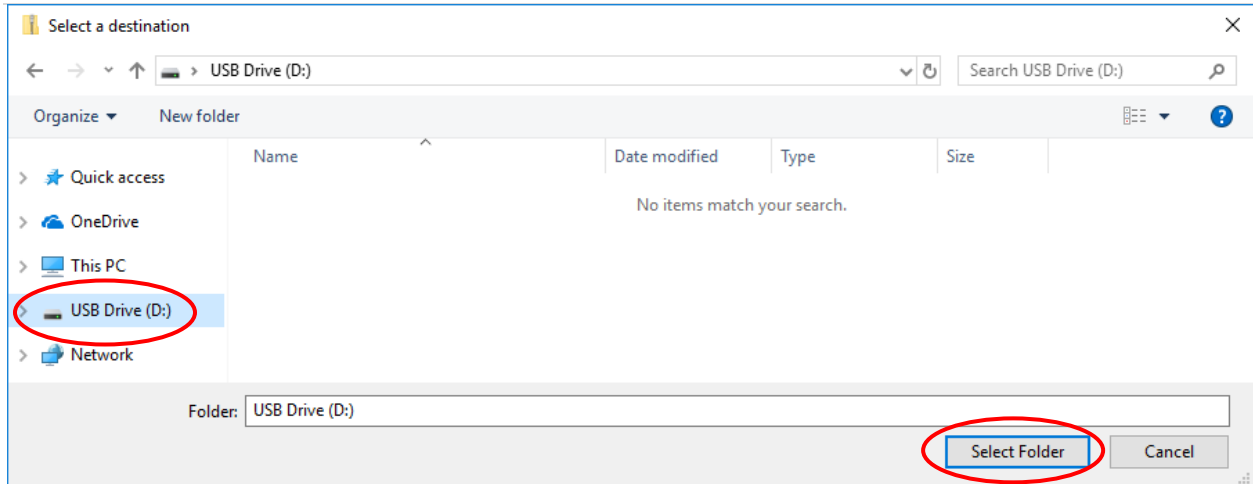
Select a destination

USB Drive (D:)

Search USB Drive (D:)

Organize ▾

New folder

Quick access

OneDrive

This PC

USB Drive (D:)

Network

| Name | Date modified | Type | Size |
|---|---|---|---|

No items match your search.

Folder: USB Drive (D:)

Select Folder

Cancel